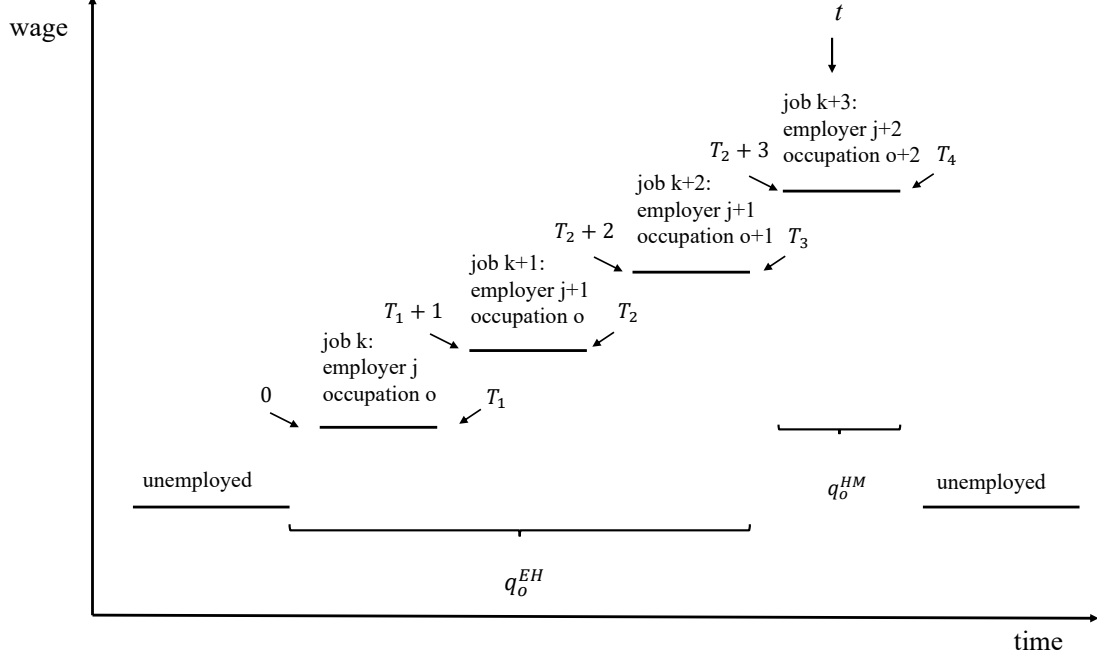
wage

$t$

job k+3:
employer j+2
occupation o+2

$T_2 + 3$

$T_4$

job k+2:
employer j+1
occupation o+1

$T_2 + 2$

$T_3$

job k+1:
employer j+1
occupation o

$T_1 + 1$

$T_2$

job k:
employer j
occupation o

0

$T_1$

unemployed

$q_o^{HM}$

unemployed

$q_o^{EH}$

time